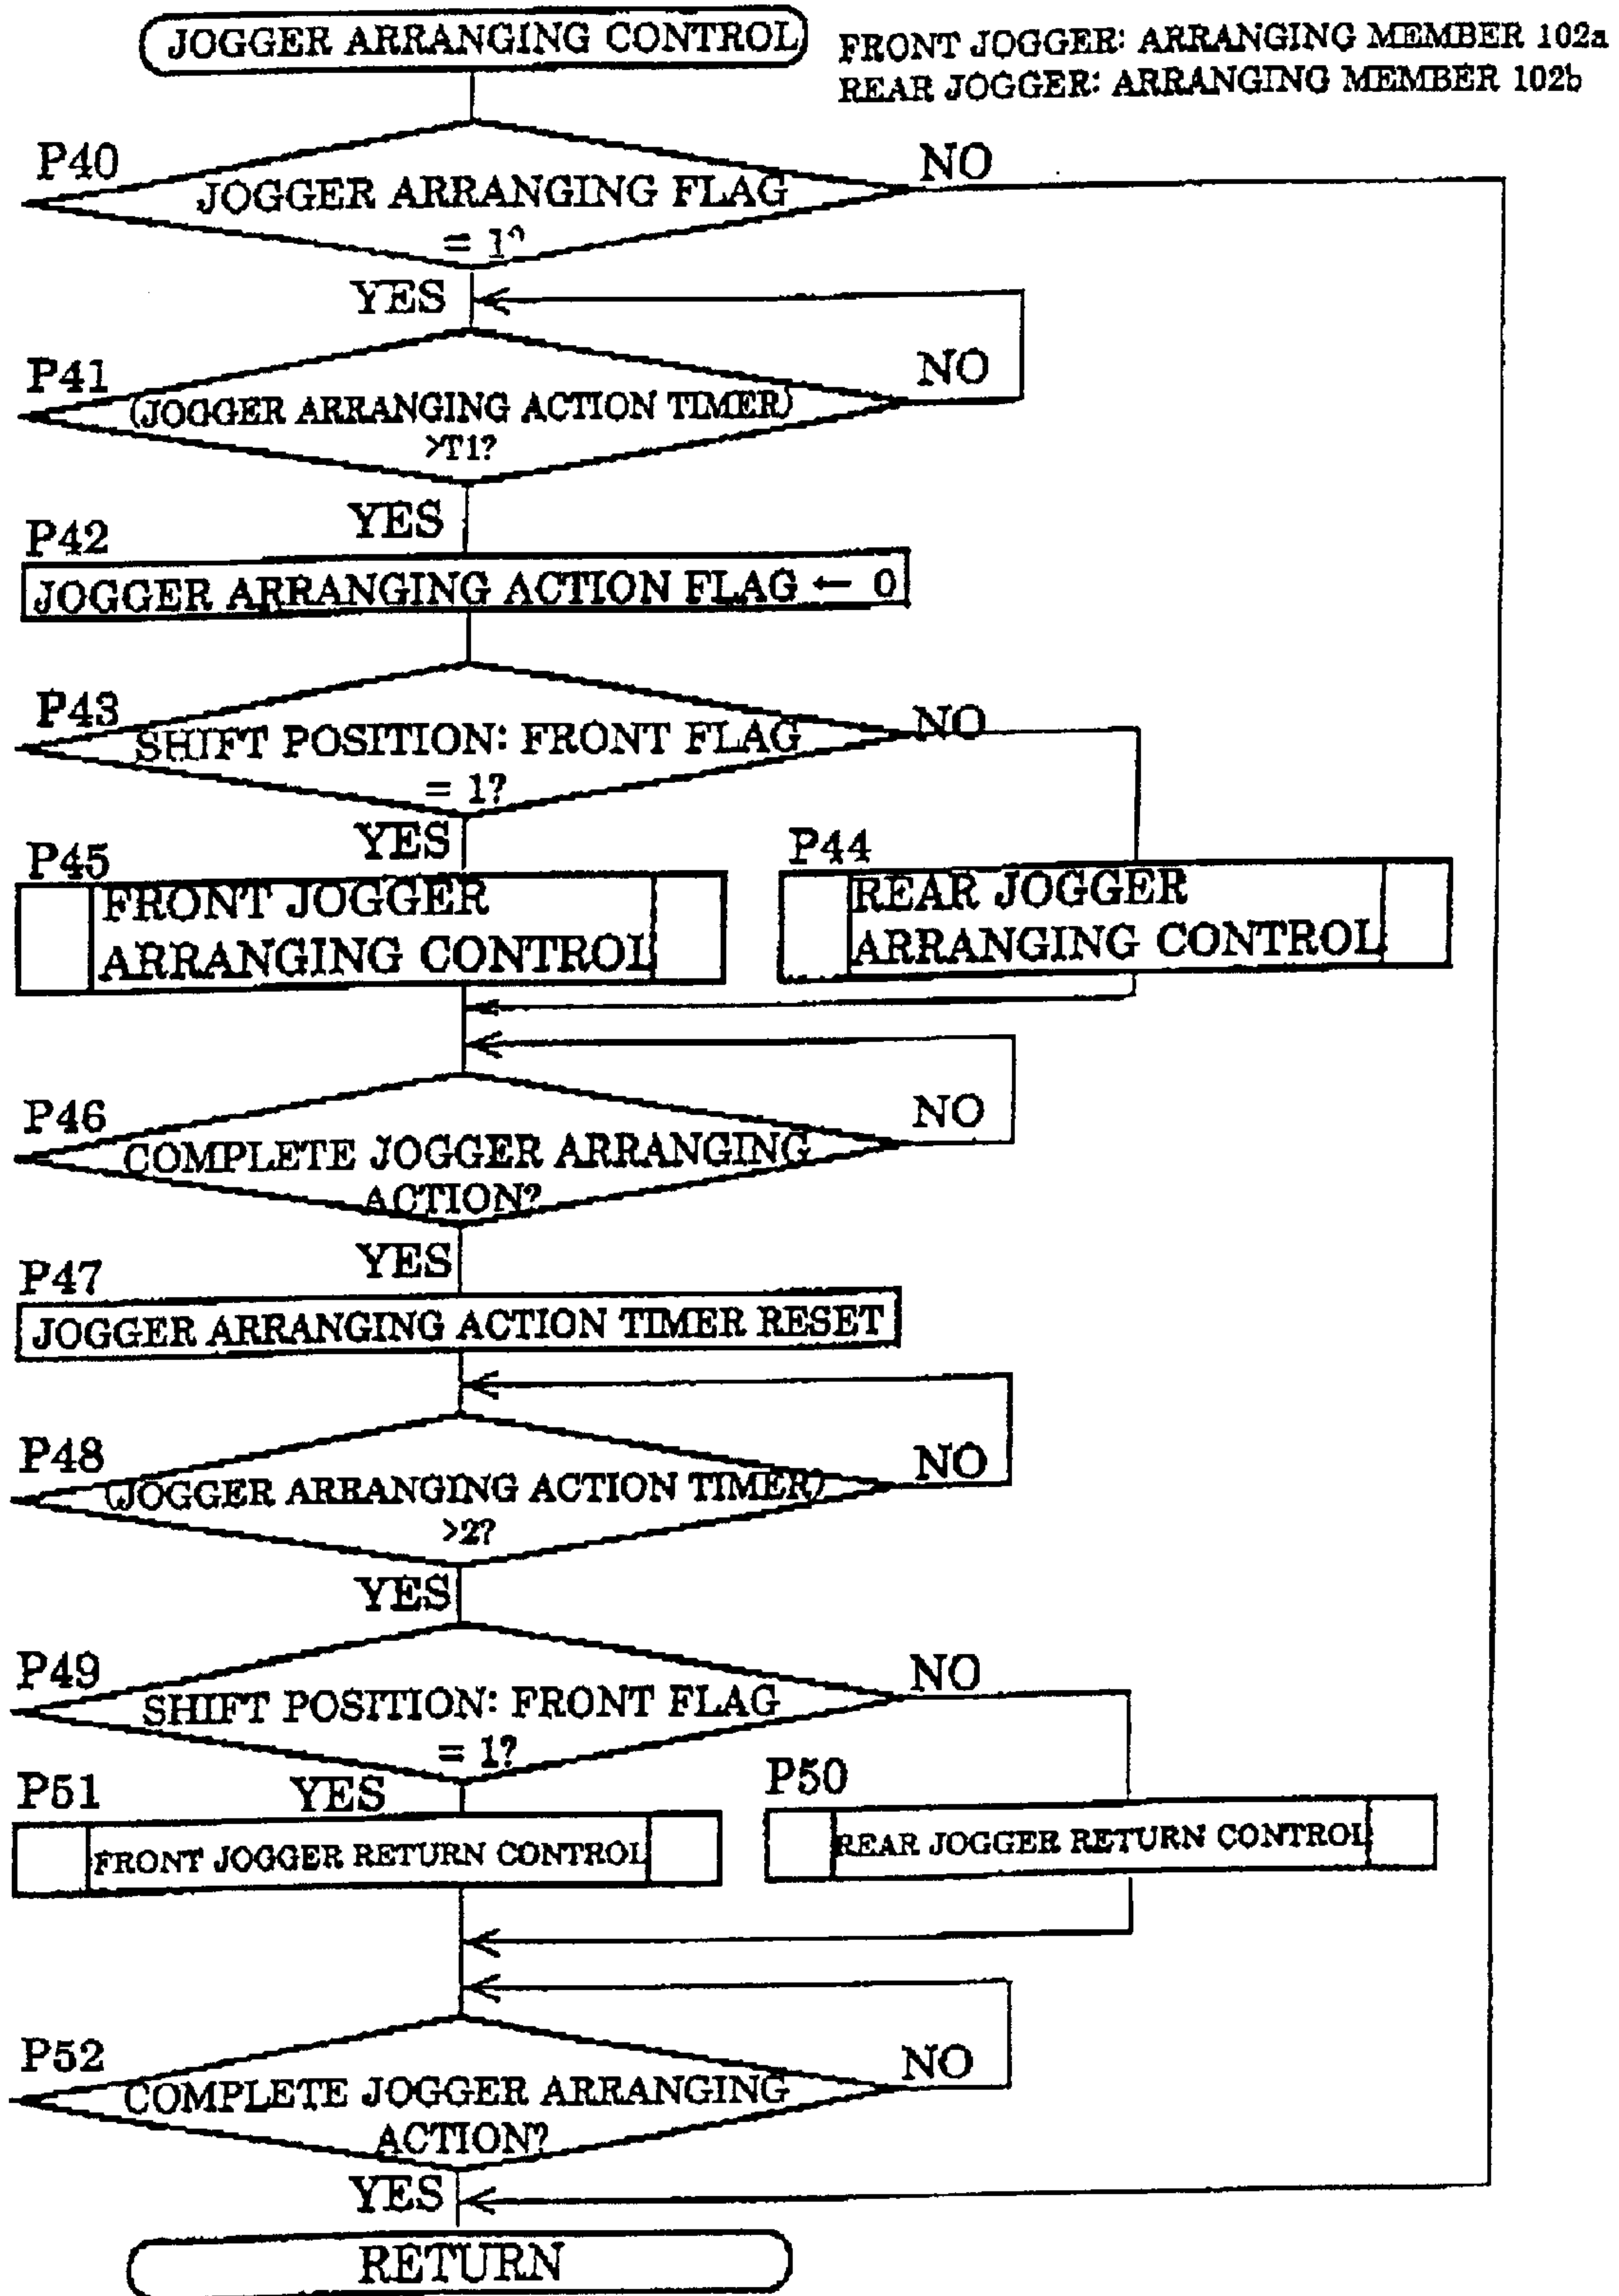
JOGGER ARRANGING CONTROL

FRONT JOGGER: ARRANGING MEMBER 102a
REAR JOGGER: ARRANGING MEMBER 102b

P40
JOGGER ARRANGING FLAG = 1?
NO
YES

P41
(JOGGER ARRANGING ACTION TIMER) >T1?
NO
YES

P42
JOGGER ARRANGING ACTION FLAG ← 0

P43
SHIFT POSITION: FRONT FLAG = 1?
NO
YES

P45
FRONT JOGGER ARRANGING CONTROL

P44
REAR JOGGER ARRANGING CONTROL

P46
COMPLETE JOGGER ARRANGING ACTION?
NO
YES

P47
JOGGER ARRANGING ACTION TIMER RESET

P48
(JOGGER ARRANGING ACTION TIMER) >2?
NO
YES

P49
SHIFT POSITION: FRONT FLAG = 1?
NO

P51
YES
FRONT JOGGER RETURN CONTROL

P50
REAR JOGGER RETURN CONTROL

P52
COMPLETE JOGGER ARRANGING ACTION?
NO
YES

RETURN